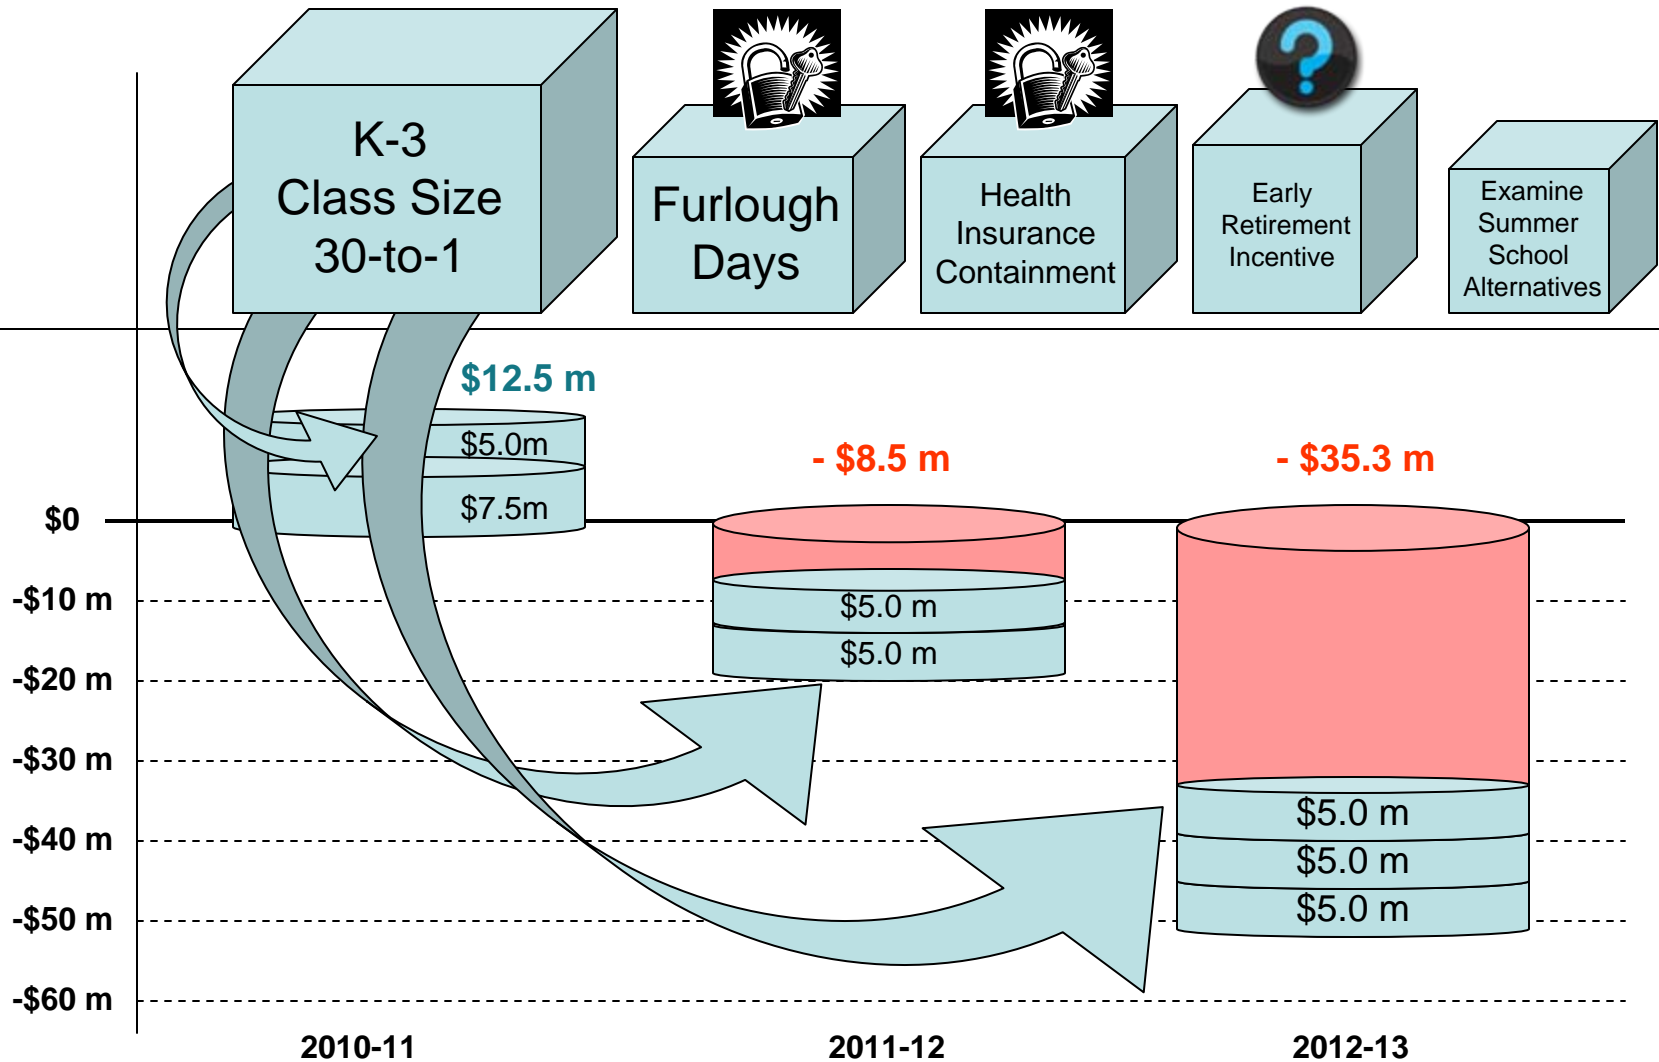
K-3
Class Size
30-to-1

Furlough Days

Health Insurance Containment

Early Retirement Incentive

Examine Summer School Alternatives

$12.5 m

$5.0m

$7.5m

- $8.5 m

$5.0 m

$5.0 m

- $35.3 m

$5.0 m

$5.0 m

$5.0 m

$0

-$10 m

-$20 m

-$30 m

-$40 m

-$50 m

-$60 m

2010-11

2011-12

2012-13